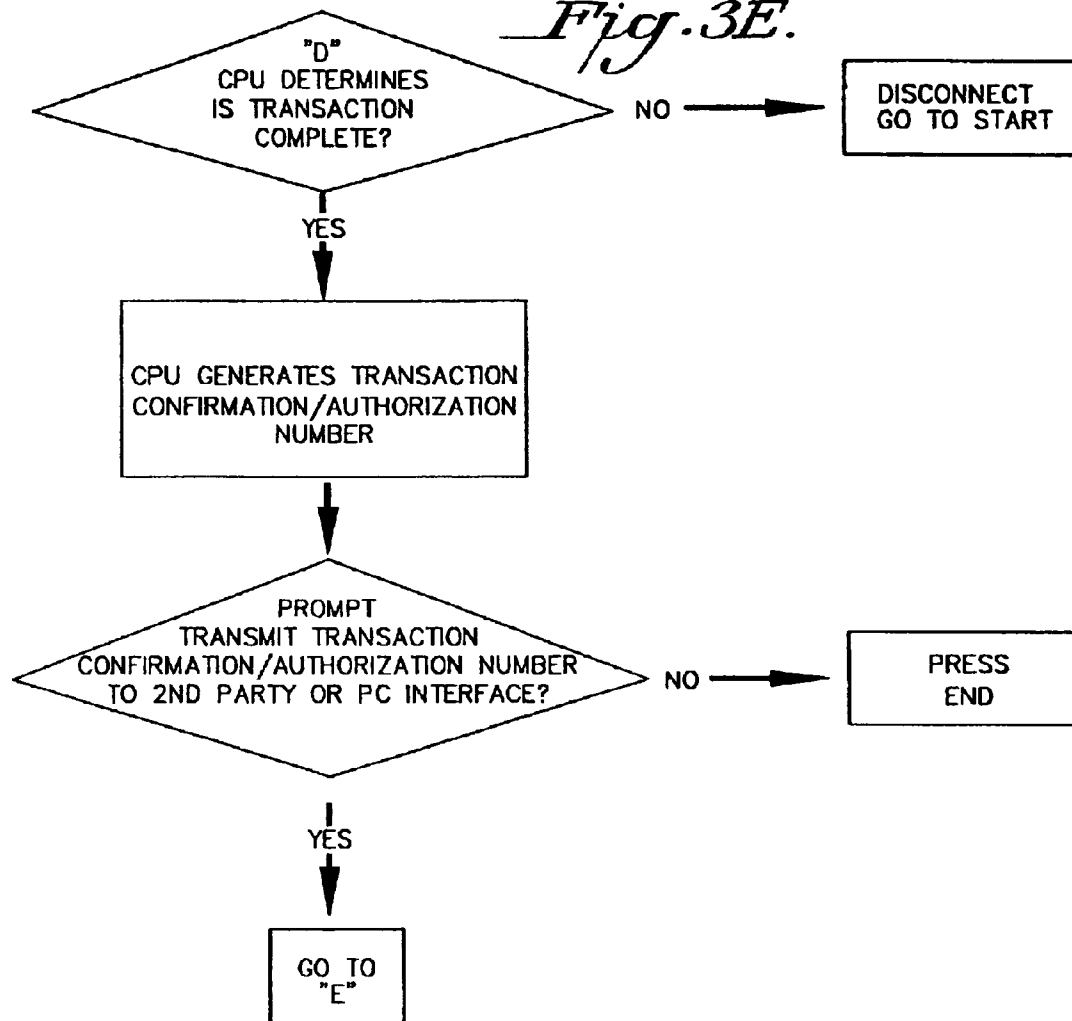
Fig.3E.

"D"
CPU DETERMINES
IS TRANSACTION
COMPLETE?

NO

DISCONNECT
GO TO START

YES

CPU GENERATES TRANSACTION
CONFIRMATION/AUTHORIZATION
NUMBER

PROMPT
TRANSMIT TRANSACTION
CONFIRMATION/AUTHORIZATION NUMBER
TO 2ND PARTY OR PC INTERFACE?

NO

PRESS
END

YES

GO TO
"E"